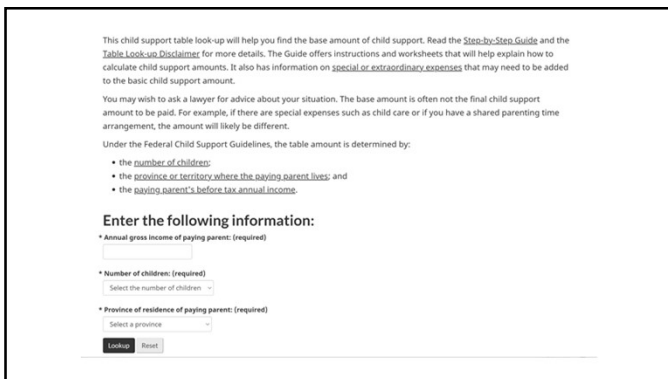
This child support table look-up will help you find the base amount of child support. Read the Step-by-Step Guide and the Table Look-up Disclaimer for more details. The Guide offers instructions and worksheets that will help explain how to calculate child support amounts. It also has information on special or extraordinary expenses that may need to be added to the basic child support amount.

You may wish to ask a lawyer for advice about your situation. The base amount is often not the final child support amount to be paid. For example, if there are special expenses such as child care or if you have a shared parenting time arrangement, the amount will likely be different.

Under the Federal Child Support Guidelines, the table amount is determined by:

- the number of children;
- the province or territory where the paying parent lives; and
- the paying parent's before tax annual income.

Enter the following information:

* Annual gross income of paying parent: (required)

* Number of children: (required)

Select the number of children

* Province of residence of paying parent: (required)

Select a province

Lookup Reset